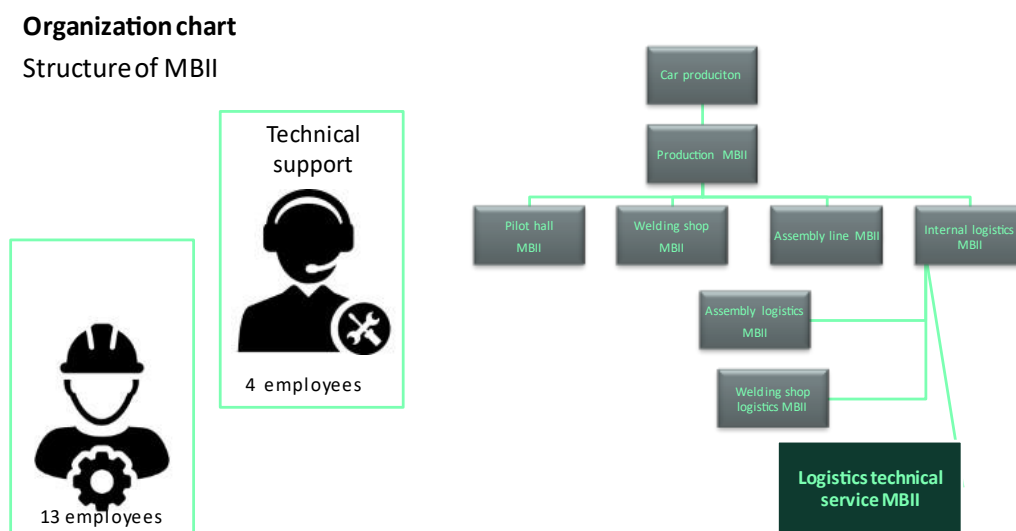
**Organization chart**

Structure of MBII

Technical support

4 employees

13 employees

Car produciton

Production MBII

Pilot hall MBII

Welding shop MBII

Assembly line MBII

Internal logistics MBII

Assembly logistics MBII

Welding shop logistics MBII

**Logistics technical service MBII**